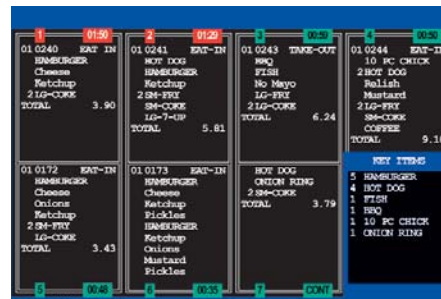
1 01:50
01 0240 EAT IN
HAMBURGER
Cheese
Ketchup
2 LG-COKE
TOTAL 3.90

2 01:29
01 0241 EAT-IN
HOT DOG
HAMBURGER
Ketchup
2 SM-FRY
SM-COKE
LG-7-UP
TOTAL 5.81

3 00:50
01 0243 TAKE-OUT
BBQ
FISH
No Mayo
LG-FRY
2 LG-COKE
TOTAL 6.24

4 00:50
01 0244 EAT-IN
10 PC CHICK
2 HOT DOG
Relish
Mustard
2 LG-FRY
SM-COKE
COFFEE
TOTAL 9.10

01 0172 EAT-IN
HAMBURGER
Cheese
Onions
Ketchup
2 SM-FRY
LG-COKE
TOTAL 3.43
5 00:48

01 0173 EAT-IN
HAMBURGER
Cheese
Ketchup
Pickles
HAMBURGER
Ketchup
Onions
Mustard
Pickles
6 00:35

HOT DOG
ONION RING
2 SM-COKE
TOTAL 3.79
7 CONT

KEY ITEMS
5 HAMBURGER
4 HOT DOG
1 FISH
1 BBQ
1 10 PC CHICK
1 ONION RING